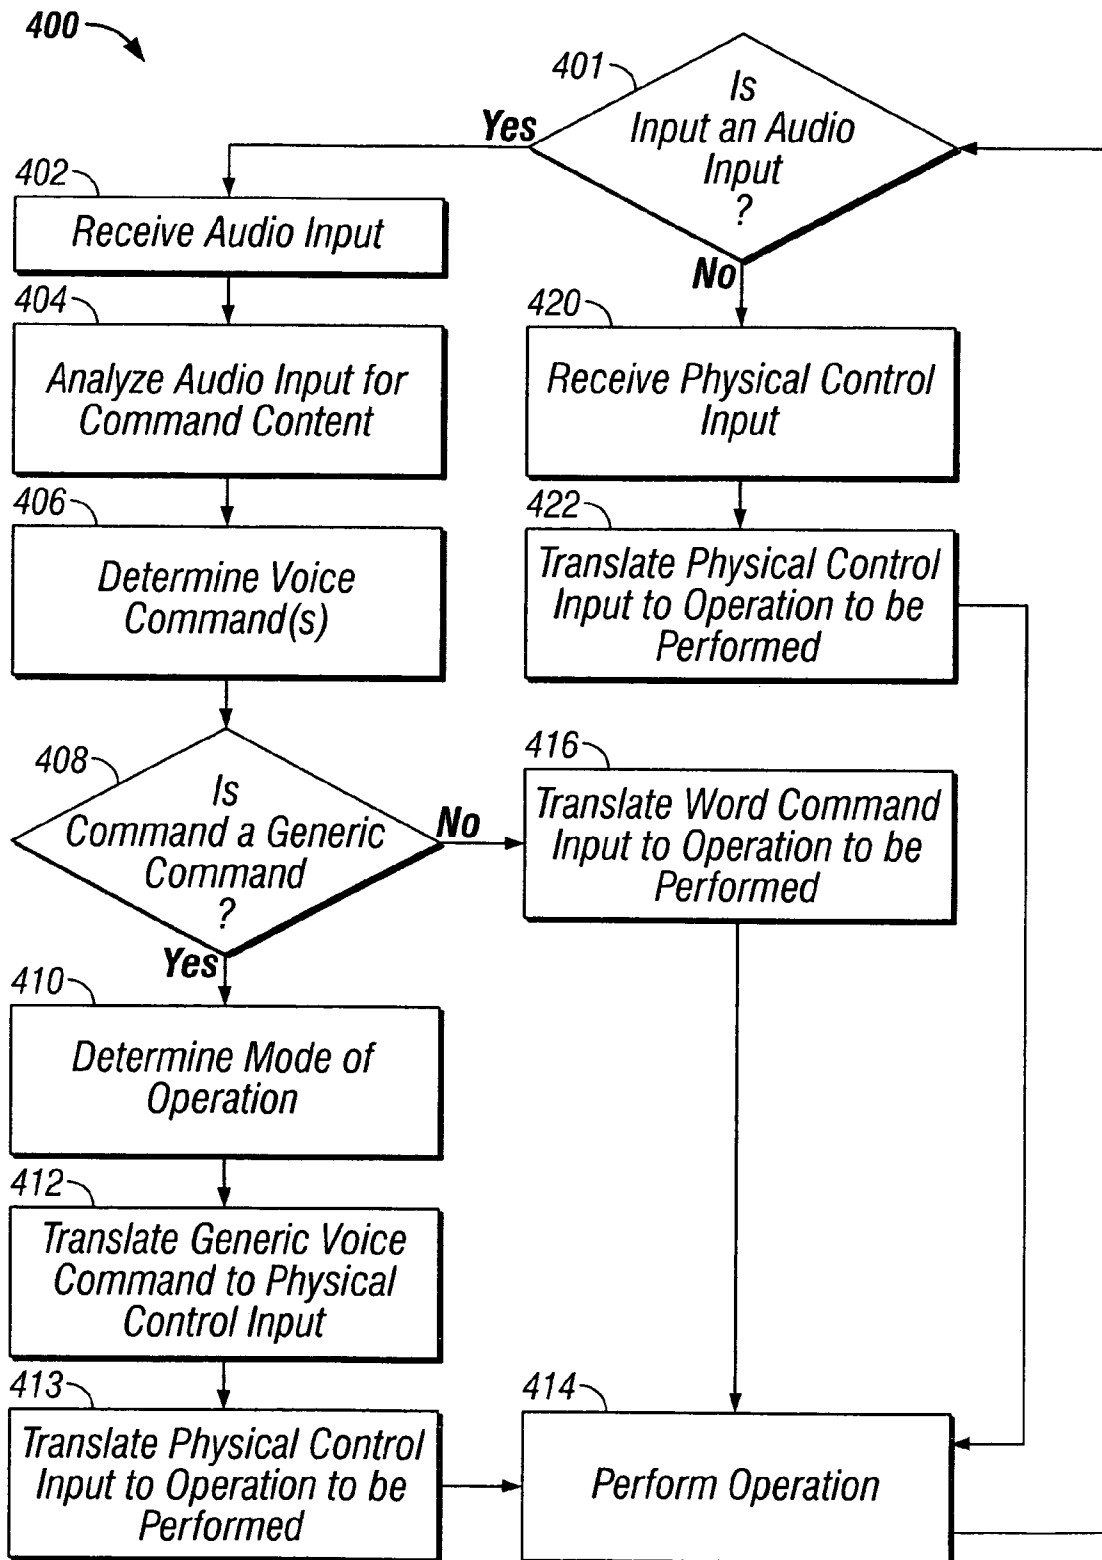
400

401
Is Input an Audio Input ?

Yes

No

402
Receive Audio Input

404
Analyze Audio Input for Command Content

406
Determine Voice Command(s)

408
Is Command a Generic Command ?

No

Yes

410
Determine Mode of Operation

412
Translate Generic Voice Command to Physical Control Input

413
Translate Physical Control Input to Operation to be Performed

420
Receive Physical Control Input

422
Translate Physical Control Input to Operation to be Performed

416
Translate Word Command Input to Operation to be Performed

414
Perform Operation